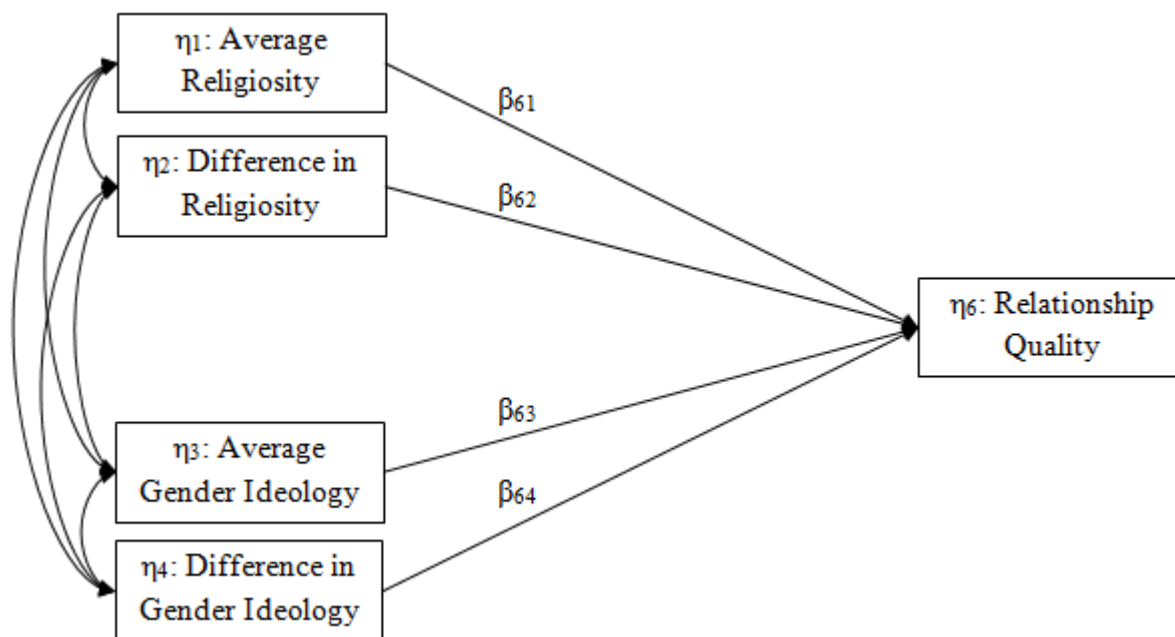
$\eta_1$: Average Religiosity

$\beta_{61}$

$\eta_2$: Difference in Religiosity

$\beta_{62}$

$\eta_6$: Relationship Quality

$\beta_{63}$

$\eta_3$: Average Gender Ideology

$\beta_{64}$

$\eta_4$: Difference in Gender Ideology